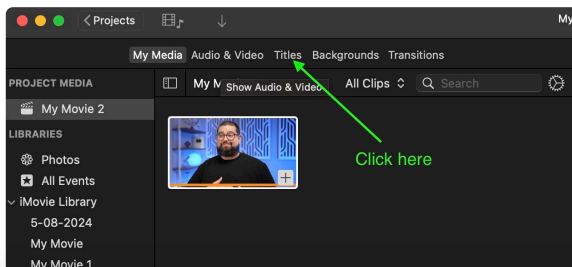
< Projects

My

My Media Audio & Video Titles Backgrounds Transitions

PROJECT MEDIA

My Movie 2

LIBRARIES

Photos

All Events

iMovie Library

5-08-2024

My Movie

My Movie 1

My M Show Audio & Video

All Clips

Search

Click here